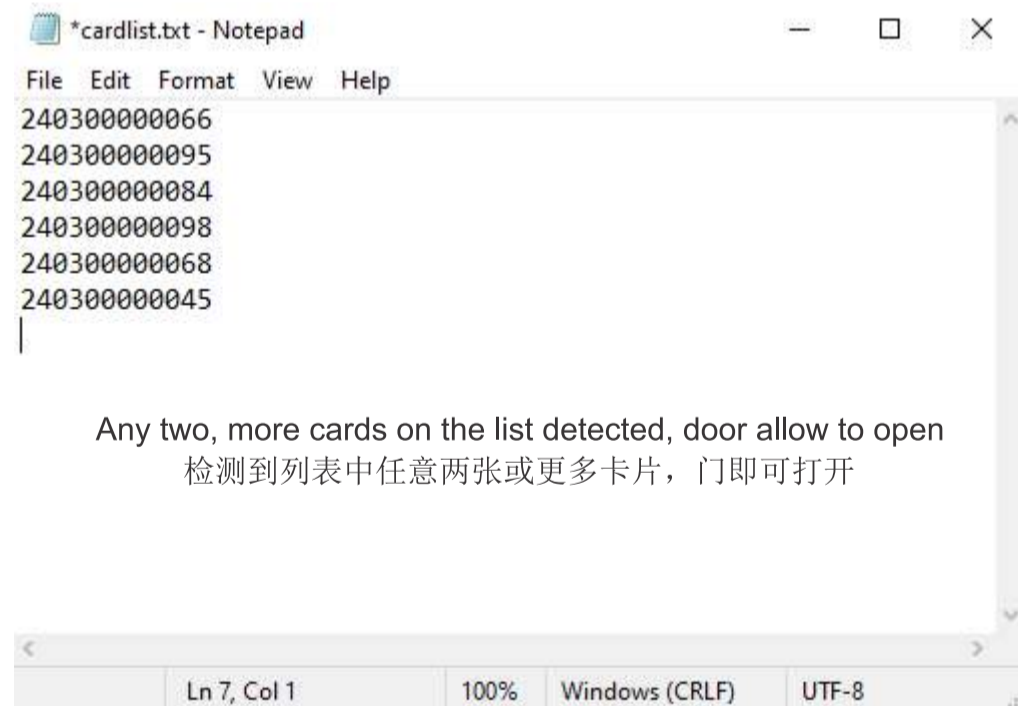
*cardlist.txt - Notepad

File Edit Format View Help

240300000066
240300000095
240300000084
240300000098
240300000068
240300000045

Any two, more cards on the list detected, door allow to open
检测到列表中任意两张或更多卡片，门即可打开

Ln 7, Col 1 | 100% | Windows (CRLF) | UTF-8